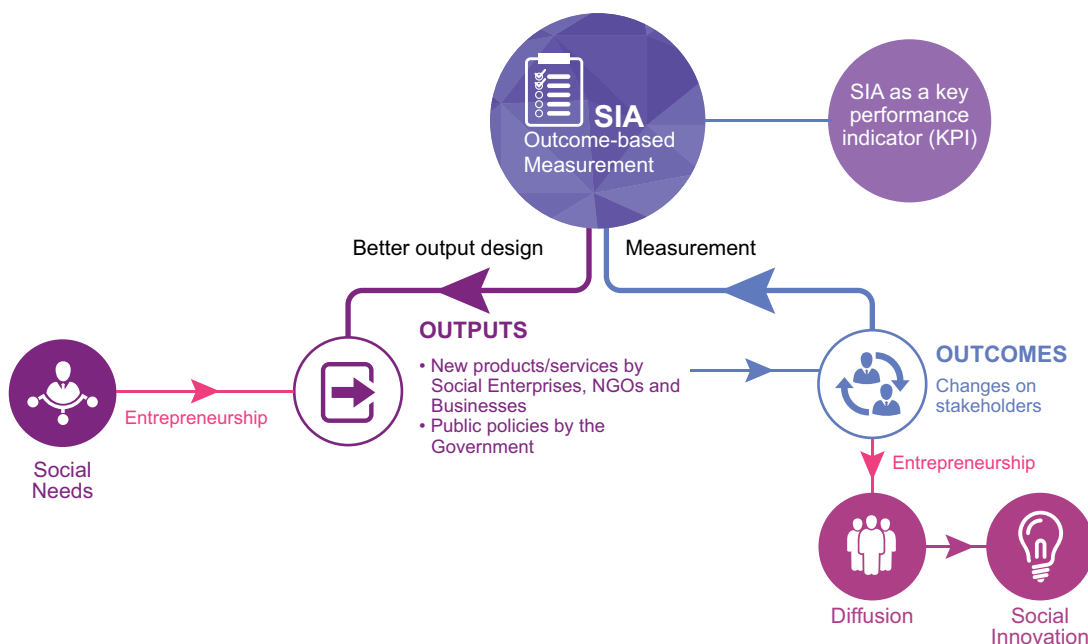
SIA
Outcome-based Measurement

SIA as a key performance indicator (KPI)

Better output design

Measurement

OUTPUTS
• New products/services by Social Enterprises, NGOs and Businesses
• Public policies by the Government

OUTCOMES
Changes on stakeholders

Social Needs

Entrepreneurship

Entrepreneurship

Diffusion

Social Innovation